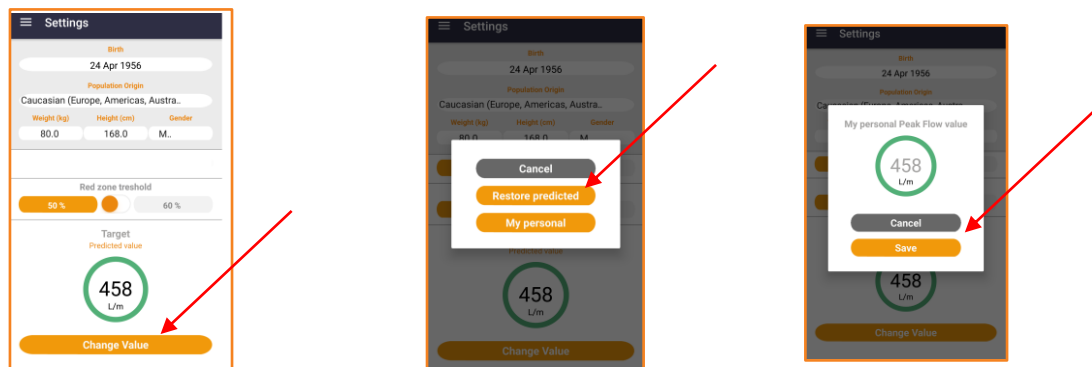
Settings

Birth
24 Apr 1956
Population Origin
Caucasian (Europe, Americas, Austra..
Weight (kg) Height (cm) Gender
80.0 168.0 M..

Red zone treshold
50 % 60 %

Target
Predicted value
458
L/m
Change Value

Settings

Birth
24 Apr 1956
Population Origin
Caucasian (Europe, Americas, Austra..
Weight (kg) Height (cm) Gender
80.0 168.0 M

Cancel
Restore predicted
My personal

Predicted value
458
L/m
Change Value

Settings

Birth
24 Apr 1956
Population Origin
Caucasian (Europe, Americas, Austra..

My personal Peak Flow value
458
L/m
Cancel
Save

458
L/m
Change Value